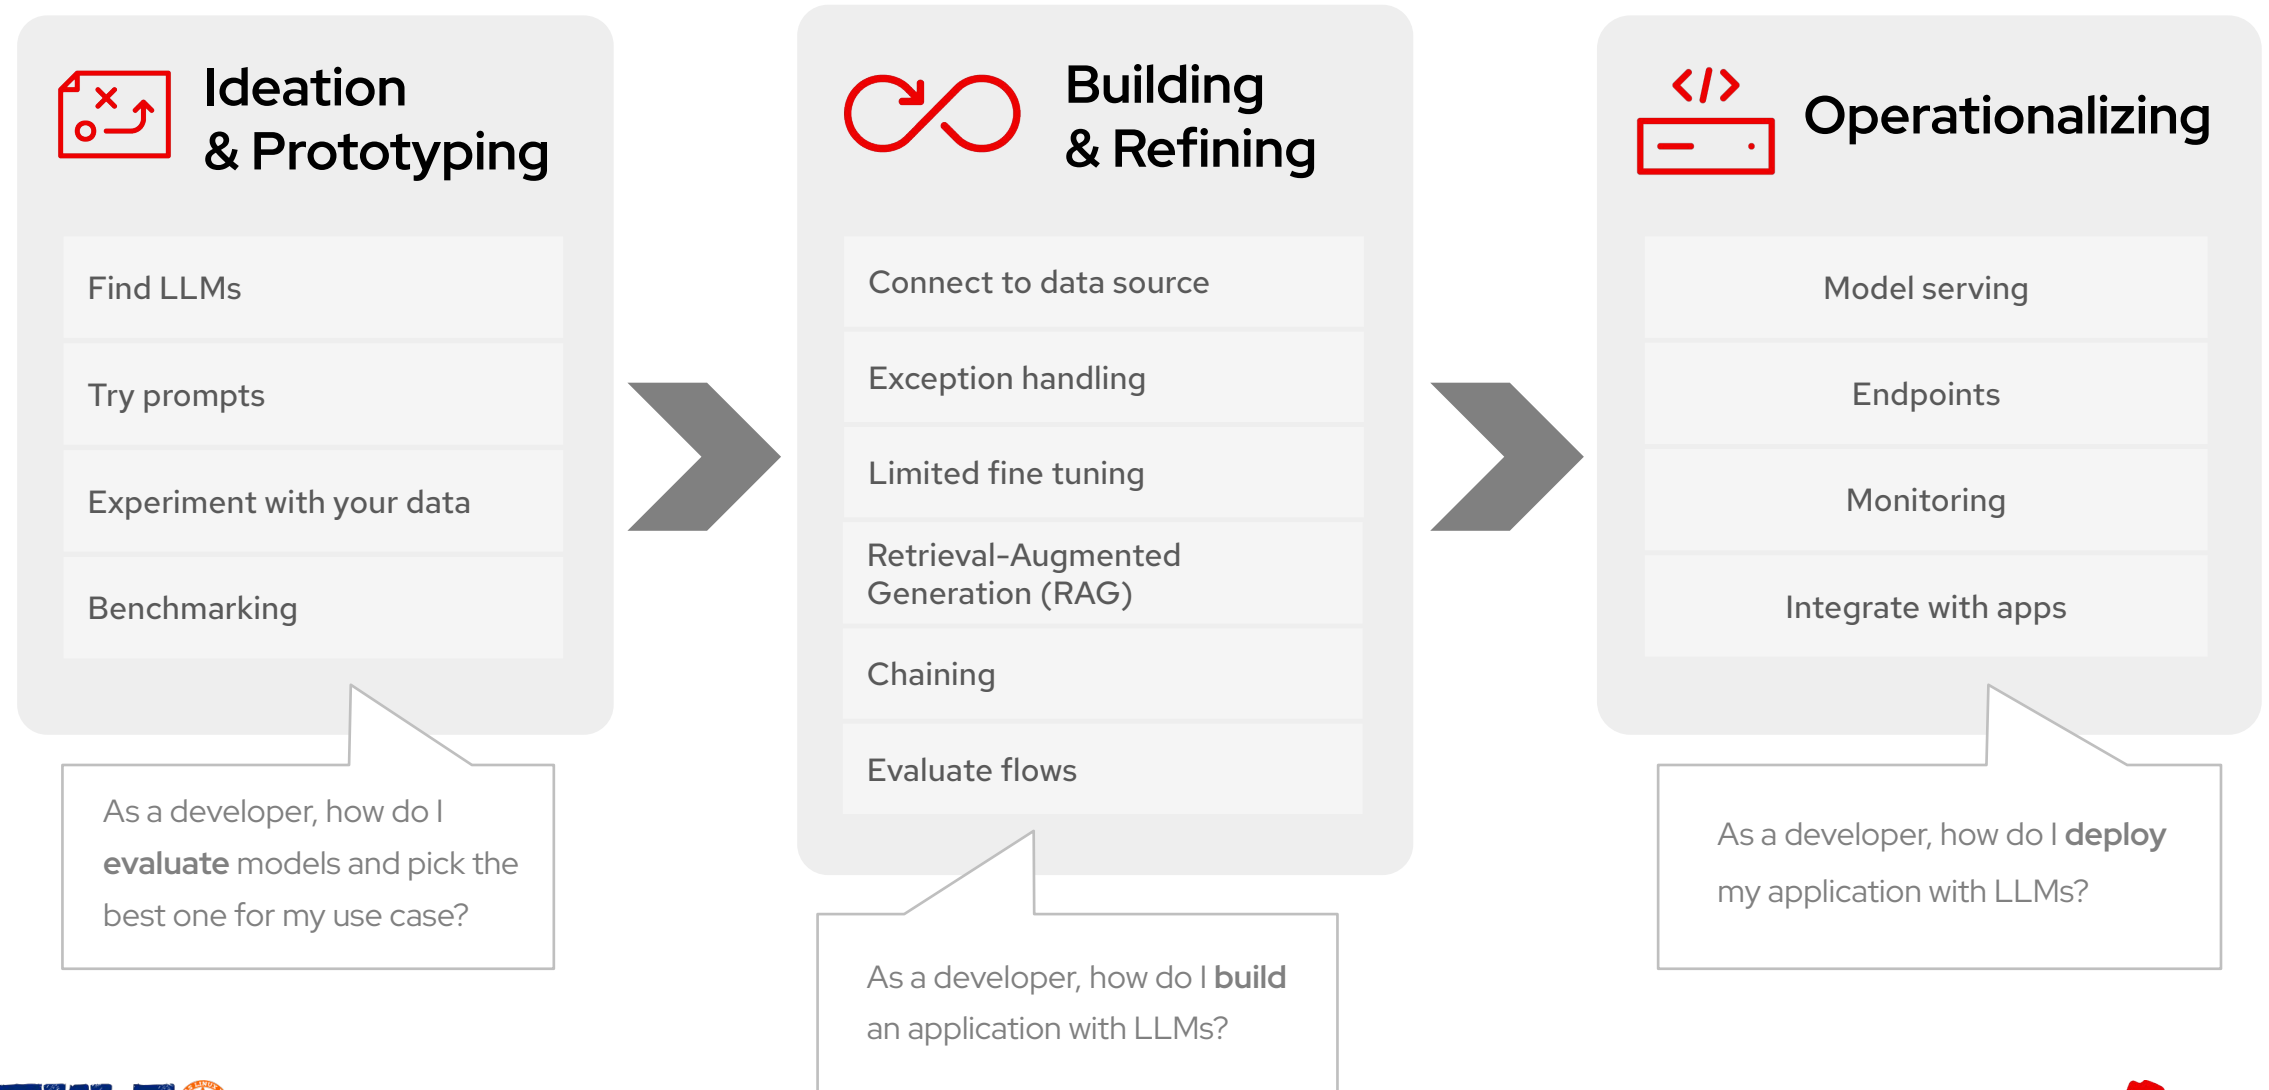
Ideation & Prototyping

Find LLMs

Try prompts

Experiment with your data

Benchmarking

As a developer, how do I **evaluate** models and pick the best one for my use case?

Building & Refining

Connect to data source

Exception handling

Limited fine tuning

Retrieval-Augmented Generation (RAG)

Chaining

Evaluate flows

As a developer, how do I **build** an application with LLMs?

</> Operationalizing

Model serving

Endpoints

Monitoring

Integrate with apps

As a developer, how do I **deploy** my application with LLMs?